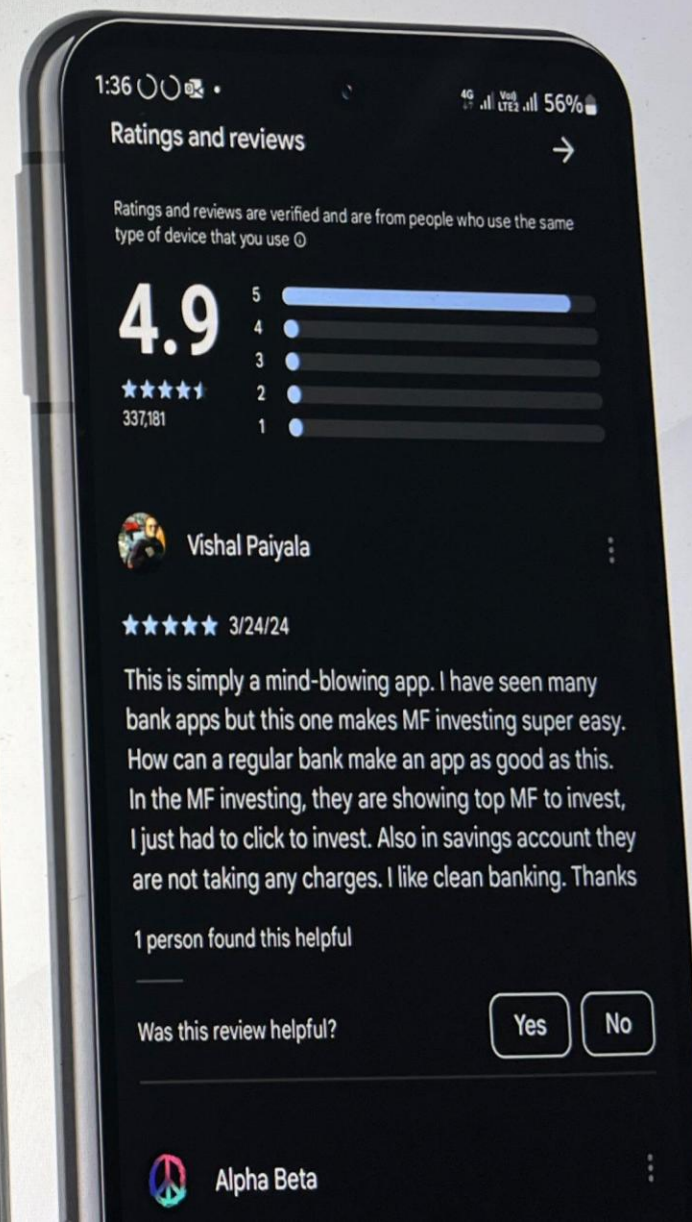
1:36 56%

Ratings and reviews

Ratings and reviews are verified and are from people who use the same type of device that you use

4.9

337,181

5
4
3
2
1

Vishal Paiyala

3/24/24

This is simply a mind-blowing app. I have seen many bank apps but this one makes MF investing super easy. How can a regular bank make an app as good as this. In the MF investing, they are showing top MF to invest, I just had to click to invest. Also in savings account they are not taking any charges. I like clean banking. Thanks

1 person found this helpful

Was this review helpful?

Yes

No

Alpha Beta